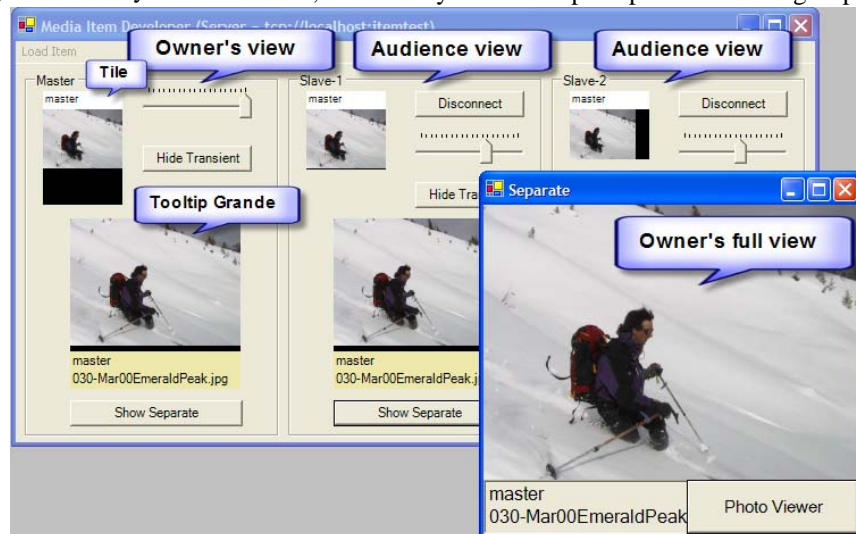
Media Item Developer (Server - tcp://localhost:itemtest)

Load Item

Owner's view

Audience view

Audience view

Master

Tile

master

Hide Transient

Slave-1

master

Disconnect

Hide Tra

Slave-2

master

Disconnect

Tooltip Grande

master
030-Mar00EmeraldPeak.jpg

Show Separate

master
030-Mar00EmeraldPeak.j

Show Separate

Separate

Owner's full view

master
030-Mar00EmeraldPeak

Photo Viewer